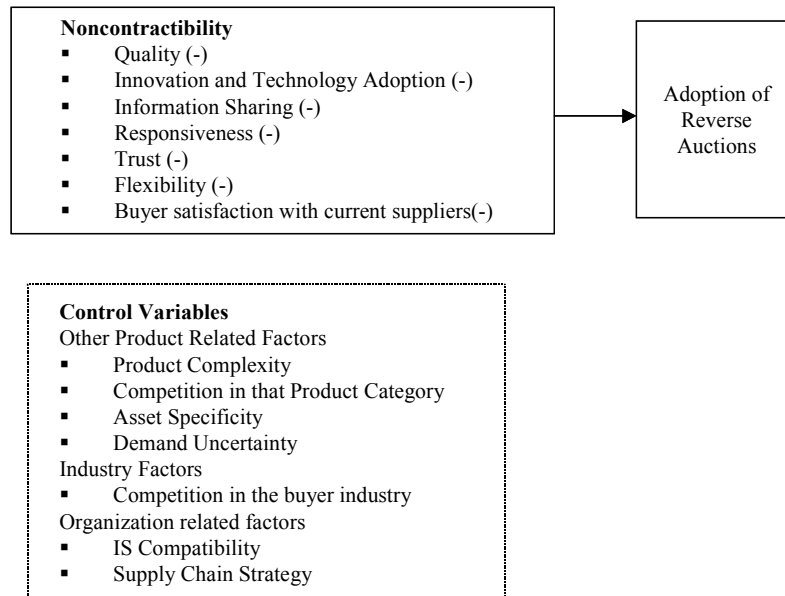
**Noncontractibility**
- Quality (-)
- Innovation and Technology Adoption (-)
- Information Sharing (-)
- Responsiveness (-)
- Trust (-)
- Flexibility (-)
- Buyer satisfaction with current suppliers(-)

Adoption of Reverse Auctions

**Control Variables**
Other Product Related Factors
- Product Complexity
- Competition in that Product Category
- Asset Specificity
- Demand Uncertainty

Industry Factors
- Competition in the buyer industry

Organization related factors
- IS Compatibility
- Supply Chain Strategy